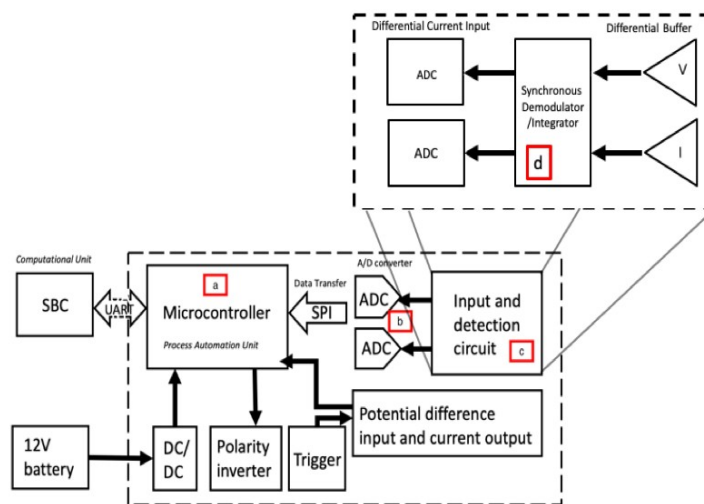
Differential Current Input

Differential Buffer

ADC

ADC

Synchronous Demodulator /Integrator

d

V

I

Computational Unit

SBC

UART

a

Microcontroller

Process Automation Unit

Data Transfer

SPI

A/D converter

ADC

ADC

b

Input and detection circuit

c

Potential difference input and current output

12V battery

DC/ DC

Polarity inverter

Trigger